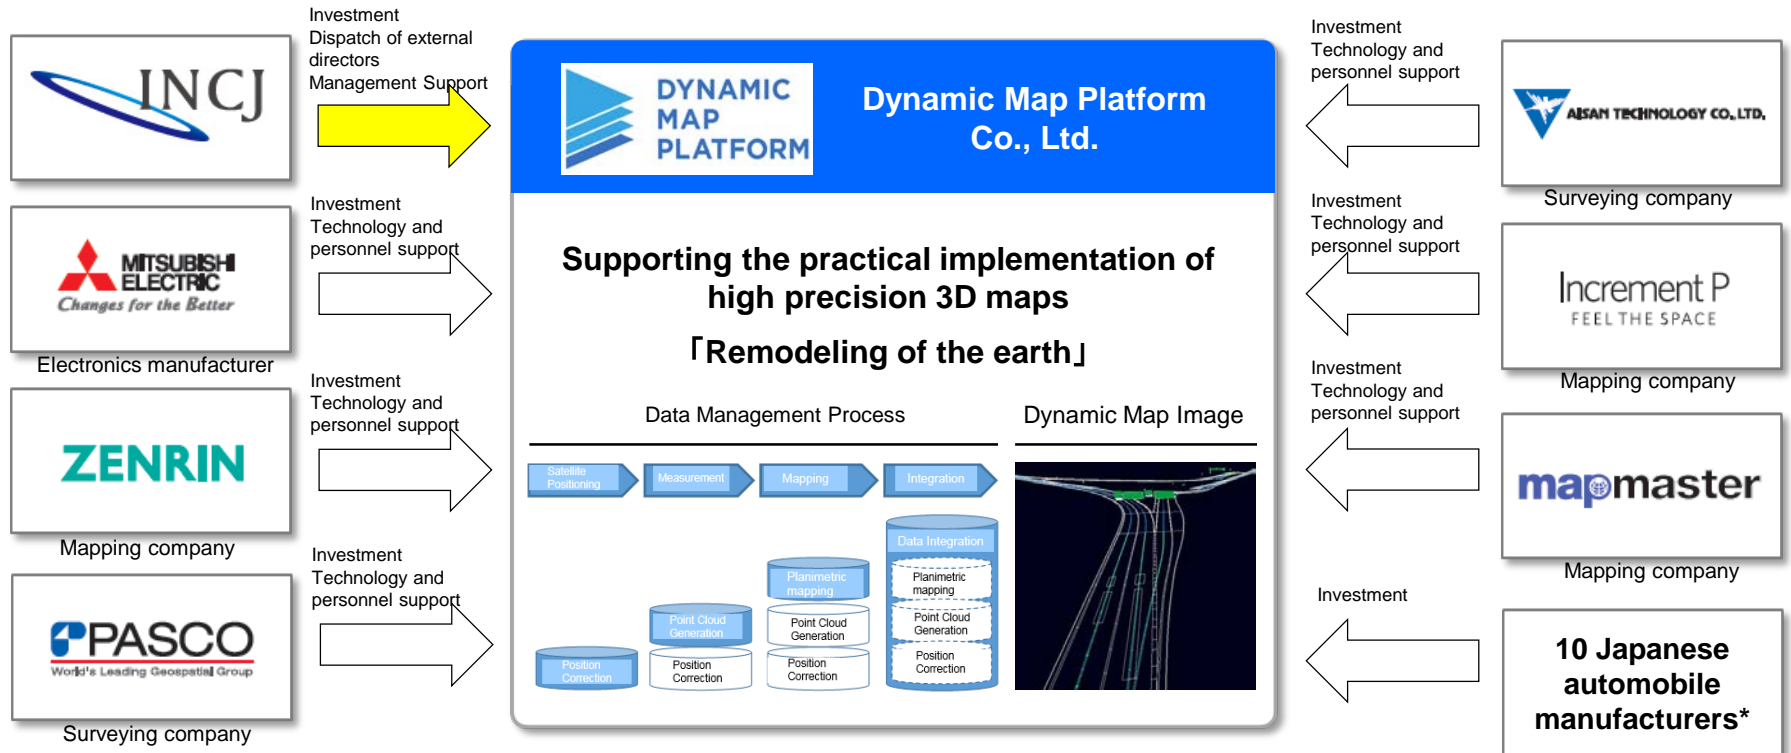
INCJ

Investment
Dispatch of external directors
Management Support

MITSUBISHI ELECTRIC
Changes for the Better
Electronics manufacturer

Investment
Technology and personnel support

ZENRIN
Mapping company

Investment
Technology and personnel support

PASCO
World's Leading Geospatial Group
Surveying company

Investment
Technology and personnel support

DYNAMIC MAP PLATFORM

Dynamic Map Platform Co., Ltd.

Supporting the practical implementation of high precision 3D maps
「Remodeling of the earth」

Data Management Process

Dynamic Map Image

Satellite Positioning
Measurement
Mapping
Integration

Position Correction
Point Cloud Generation
Position Correction
Planimetric mapping
Point Cloud Generation
Position Correction
Data Integration
Planimetric mapping
Point Cloud Generation
Position Correction

Investment
Technology and personnel support

AISAN TECHNOLOGY CO., LTD.
Surveying company

Investment
Technology and personnel support

Increment P
FEEL THE SPACE
Mapping company

Investment
Technology and personnel support

mapmaster
Mapping company

Investment

10 Japanese automobile manufacturers*